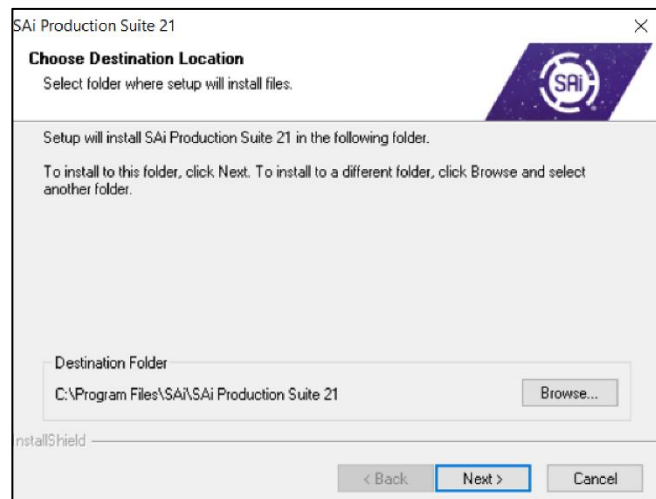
SAi Production Suite 21

×

Choose Destination Location

Select folder where setup will install files.

SAi

Setup will install SAi Production Suite 21 in the following folder.

To install to this folder, click Next. To install to a different folder, click Browse and select another folder.

Destination Folder

C:\Program Files\SAi\SAi Production Suite 21

Browse...

nstallShield

< Back

Next >

Cancel